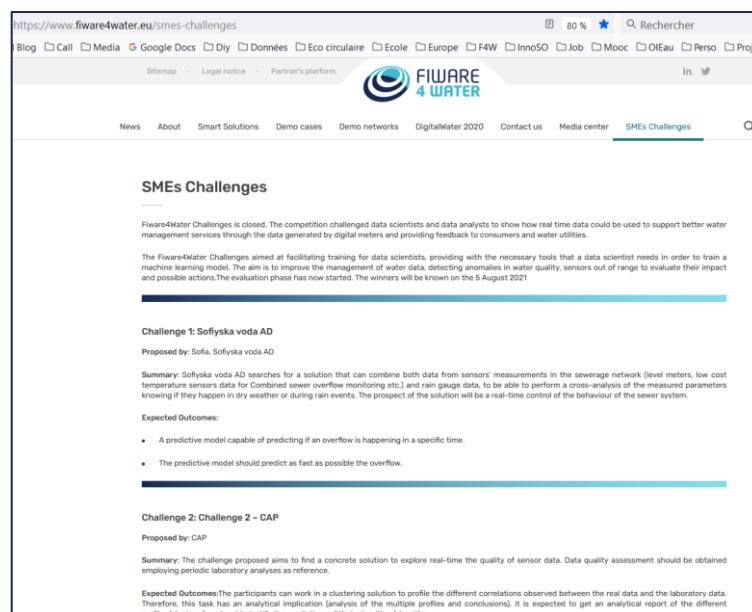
https://www.fiware4water.eu/smes-challenges

80 %

Rechercher

Blog Call Media Google Docs Diy Données Eco circulaire Ecole Europe F4W InnoSO Job Mooc OIEau Perso Proj

Sitemap - Legal notice - Partner's platform

FIWARE 4 WATER

in

News About Smart Solutions Demo cases Demo networks DigitalWater 2020 Contact us Media center SMEs Challenges

SMEs Challenges

Fiware4Water Challenges is closed. The competition challenged data scientists and data analysts to show how real time data could be used to support better water management services through the data generated by digital meters and providing feedback to consumers and water utilities.

The Fiware4Water Challenges aimed at facilitating training for data scientists, providing with the necessary tools that a data scientist needs in order to train a machine learning model. The aim is to improve the management of water data, detecting anomalies in water quality, sensors out of range to evaluate their impact and possible actions.The evaluation phase has now started. The winners will be known on the 5 August 2021

Challenge 1: Sofiyska voda AD

Proposed by: Sofia, Sofiyska voda AD

Summary: Sofiyska voda AD searches for a solution that can combine both data from sensors' measurements in the sewerage network (level meters, low cost temperature sensors data for Combined sewer overflow monitoring etc.) and rain gauge data, to be able to perform a cross-analysis of the measured parameters knowing if they happen in dry weather or during rain events. The prospect of the solution will be a real-time control of the behaviour of the sewer system.

Expected Outcomes:

- A predictive model capable of predicting if an overflow is happening in a specific time.

- The predictive model should predict as fast as possible the overflow.

Challenge 2: Challenge 2 – CAP

Proposed by: CAP

Summary: The challenge proposed aims to find a concrete solution to explore real-time the quality of sensor data. Data quality assessment should be obtained employing periodic laboratory analyses as reference.

Expected Outcomes:The participants can work in a clustering solution to profile the different correlations observed between the real data and the laboratory data. Therefore, this task has an analytical implication (analysis of the multiple profiles and conclusions), it is expected to get an analytical report of the different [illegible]